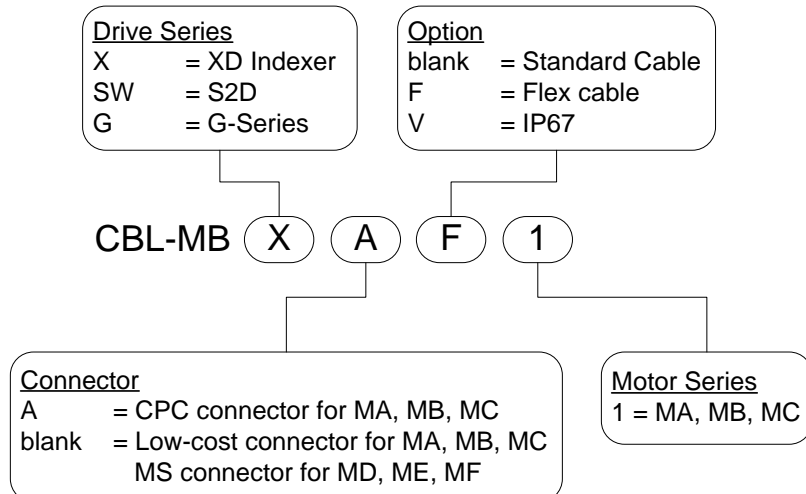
Drive Series
X = XD Indexer
SW = S2D
G = G-Series

Option
blank = Standard Cable
F = Flex cable
V = IP67

CBL-MB X A F 1

Connector
A = CPC connector for MA, MB, MC
blank = Low-cost connector for MA, MB, MC
MS connector for MD, ME, MF

Motor Series
1 = MA, MB, MC